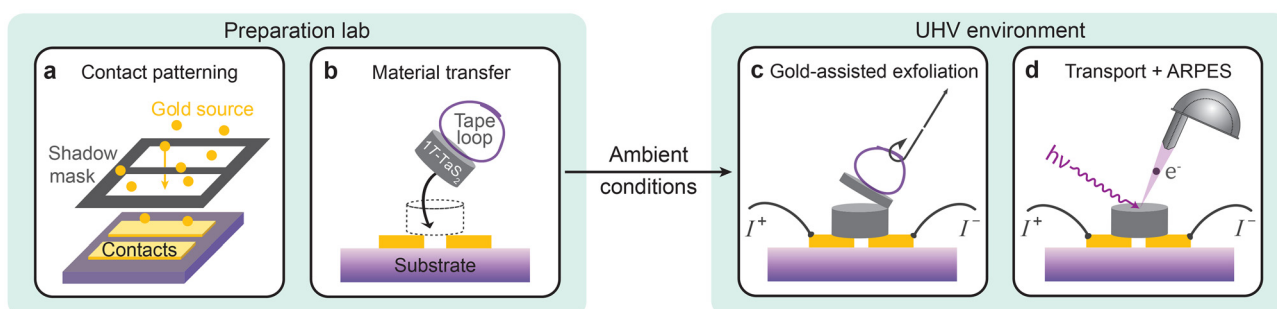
Preparation lab

a Contact patterning

Gold source

Shadow mask

Contacts

b Material transfer

Tape loop

1T-TaS$_2$

Substrate

Ambient conditions

UHV environment

c Gold-assisted exfoliation

$I^+$

$I^-$

d Transport + ARPES

hv

e$^-$

$I^+$

$I^-$